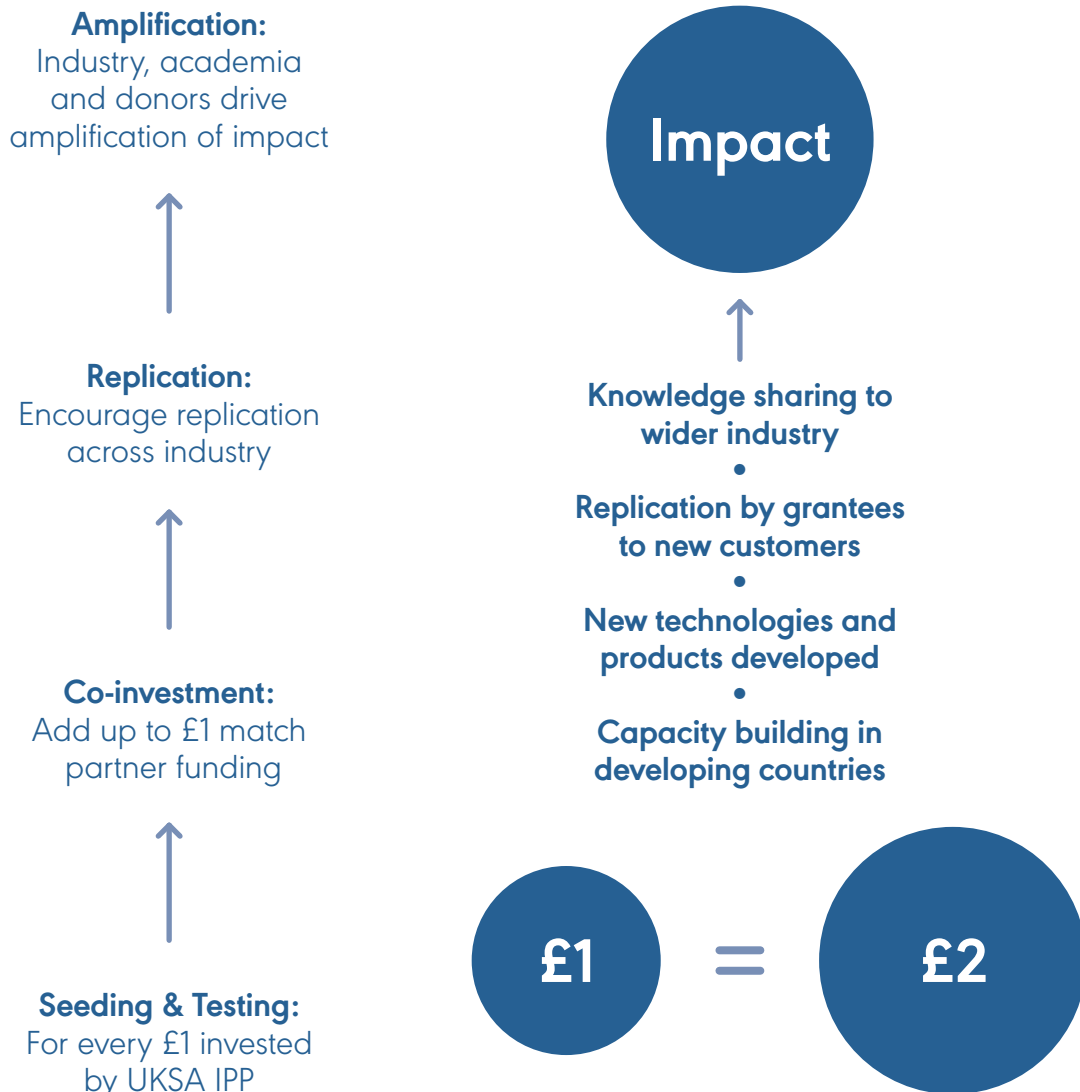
**Amplification:**
Industry, academia and donors drive amplification of impact

**Replication:**
Encourage replication across industry

**Co-investment:**
Add up to £1 match partner funding

**Seeding & Testing:**
For every £1 invested by UKSA IPP

Impact

Knowledge sharing to wider industry
•
Replication by grantees to new customers
•
New technologies and products developed
•
Capacity building in developing countries

£1 = £2